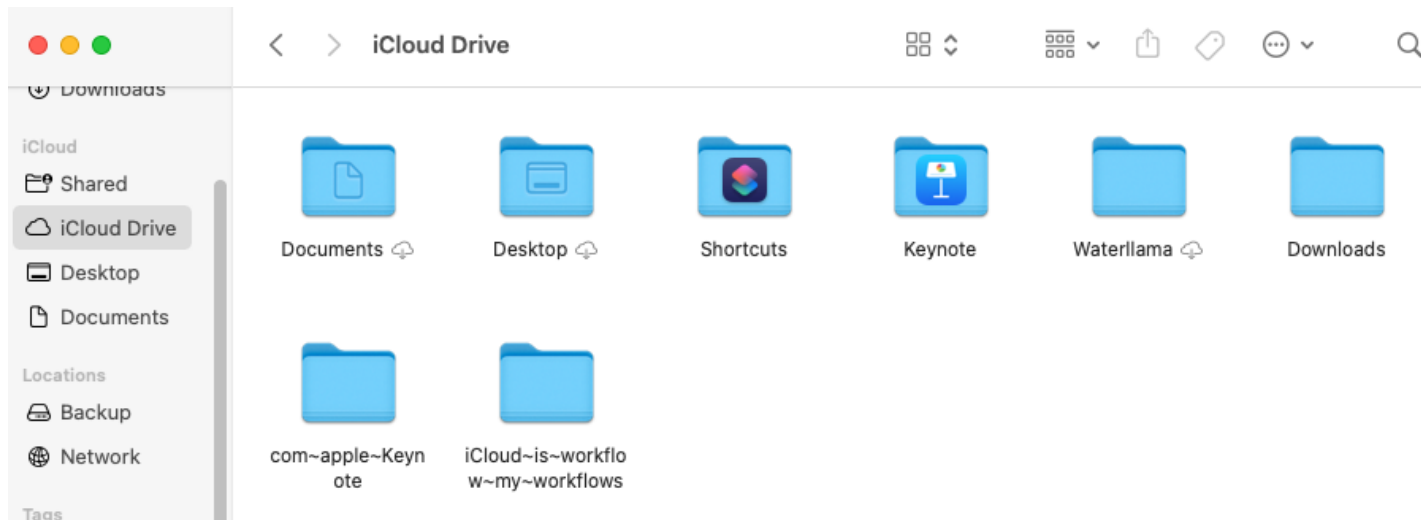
Downloads

iCloud

Shared

iCloud Drive

Desktop

Documents

Locations

Backup

Network

Tags

iCloud Drive

Documents

Desktop

Shortcuts

Keynote

Waterllama

Downloads

com~apple~Keynote

iCloud~is~workflow~my~workflows